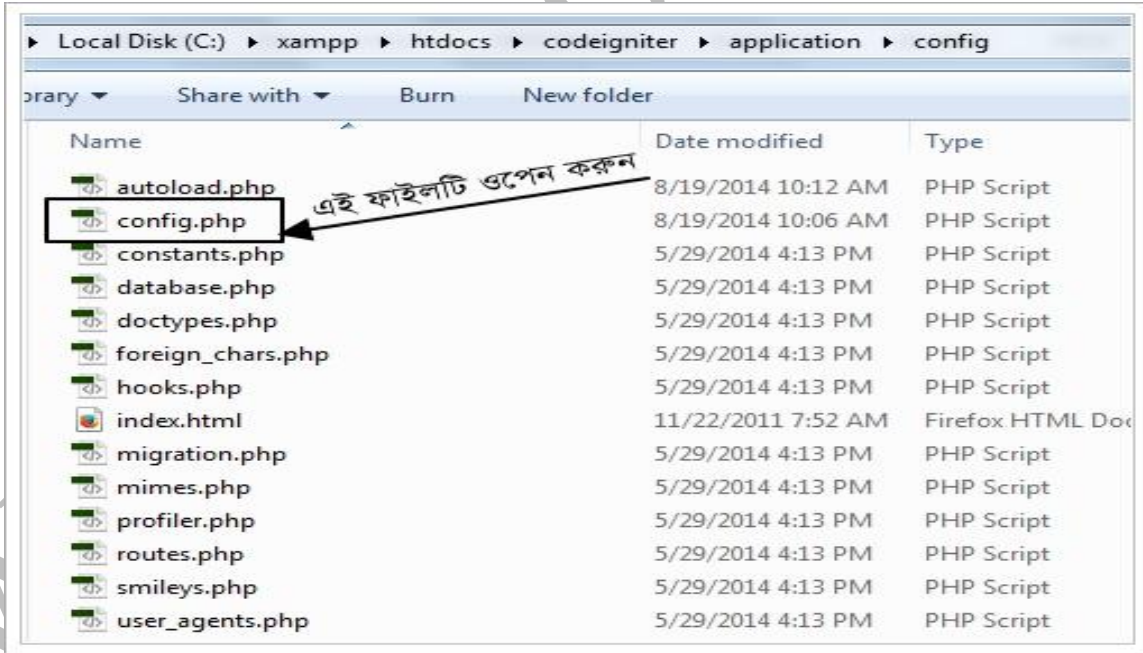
▸ Local Disk (C:) ▸ xampp ▸ htdocs ▸ codeigniter ▸ application ▸ config

orary ▾ Share with ▾ Burn New folder

| Name | Date modified | Type |
|---|---|---|
| autoload.php | 8/19/2014 10:12 AM | PHP Script |
| config.php | 8/19/2014 10:06 AM | PHP Script |
| constants.php | 5/29/2014 4:13 PM | PHP Script |
| database.php | 5/29/2014 4:13 PM | PHP Script |
| doctypes.php | 5/29/2014 4:13 PM | PHP Script |
| foreign_chars.php | 5/29/2014 4:13 PM | PHP Script |
| hooks.php | 5/29/2014 4:13 PM | PHP Script |
| index.html | 11/22/2011 7:52 AM | Firefox HTML Doc |
| migration.php | 5/29/2014 4:13 PM | PHP Script |
| mimes.php | 5/29/2014 4:13 PM | PHP Script |
| profiler.php | 5/29/2014 4:13 PM | PHP Script |
| routes.php | 5/29/2014 4:13 PM | PHP Script |
| smileys.php | 5/29/2014 4:13 PM | PHP Script |
| user_agents.php | 5/29/2014 4:13 PM | PHP Script |

এই ফাইলটি ওপেন করুন